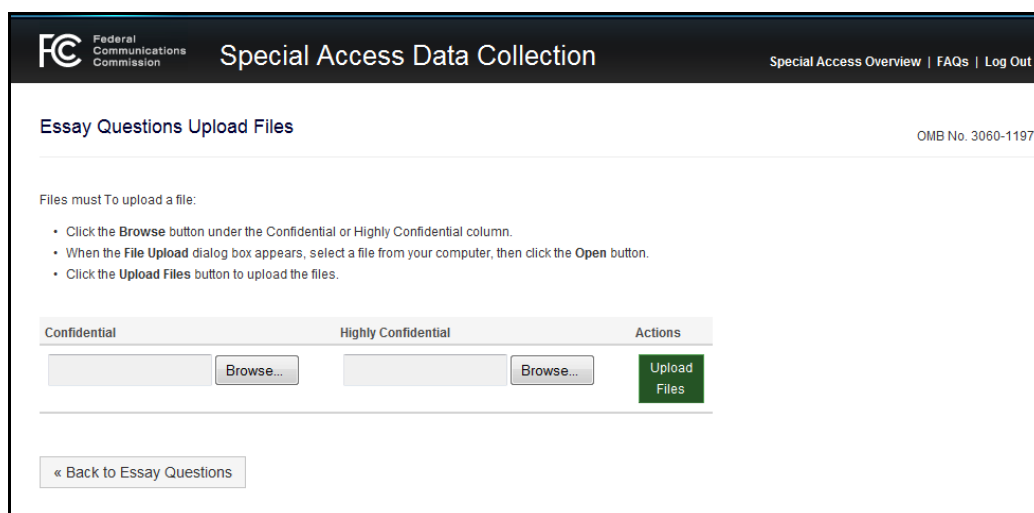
FC Federal Communications Commission

Special Access Data Collection

Special Access Overview | FAQs | Log Out

Essay Questions Upload Files

OMB No. 3060-1197

Files must To upload a file:

- Click the **Browse** button under the Confidential or Highly Confidential column.
- When the **File Upload** dialog box appears, select a file from your computer, then click the **Open** button.
- Click the **Upload Files** button to upload the files.

| Confidential | Highly Confidential | Actions |
|---|---|---|
| Browse... | Browse... | Upload Files |

« Back to Essay Questions